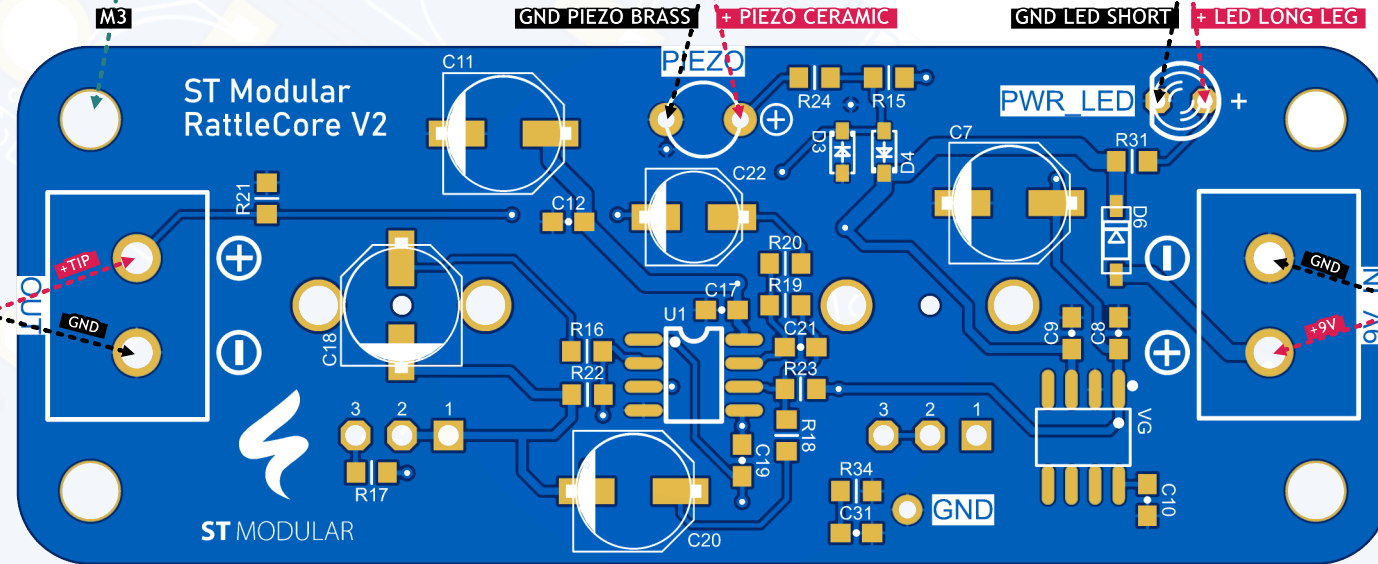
M3

GND PIEZO BRASS

+ PIEZO CERAMIC

GND LED SHORT

+ LED LONG LEG

ST Modular
RattleCore V2

C11

PIEZO

R24

R15

PWR_LED

+

D3

D4

C22

C7

R31

R21

C12

D6

+TIP

GND

OU

GND

+9V

R20

R19

C17

U1

R16

C18

C21

C9

C8

R22

R23

R18

VG

3

2

1

3

2

1

C19

R17

R34

GND

C31

C10

ST MODULAR

C20